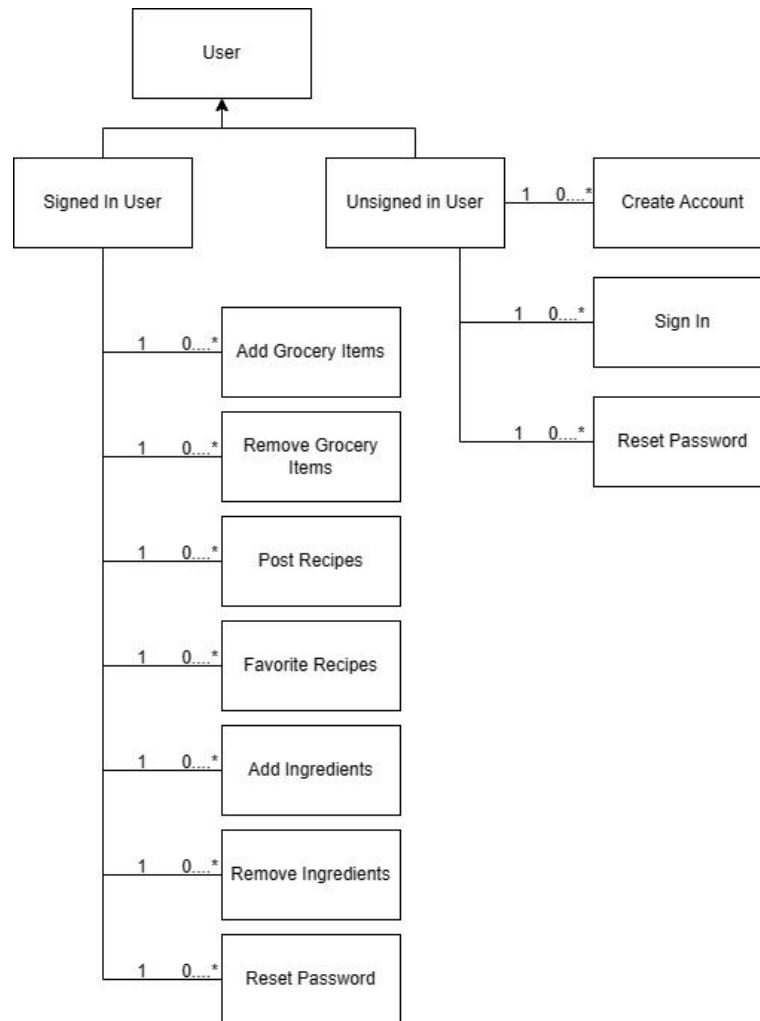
User

Signed In User

Unsigned in User

1 0....* Create Account

1 0....* Sign In

1 0....* Reset Password

1 0....* Add Grocery Items

1 0....* Remove Grocery Items

1 0....* Post Recipes

1 0....* Favorite Recipes

1 0....* Add Ingredients

1 0....* Remove Ingredients

1 0....* Reset Password